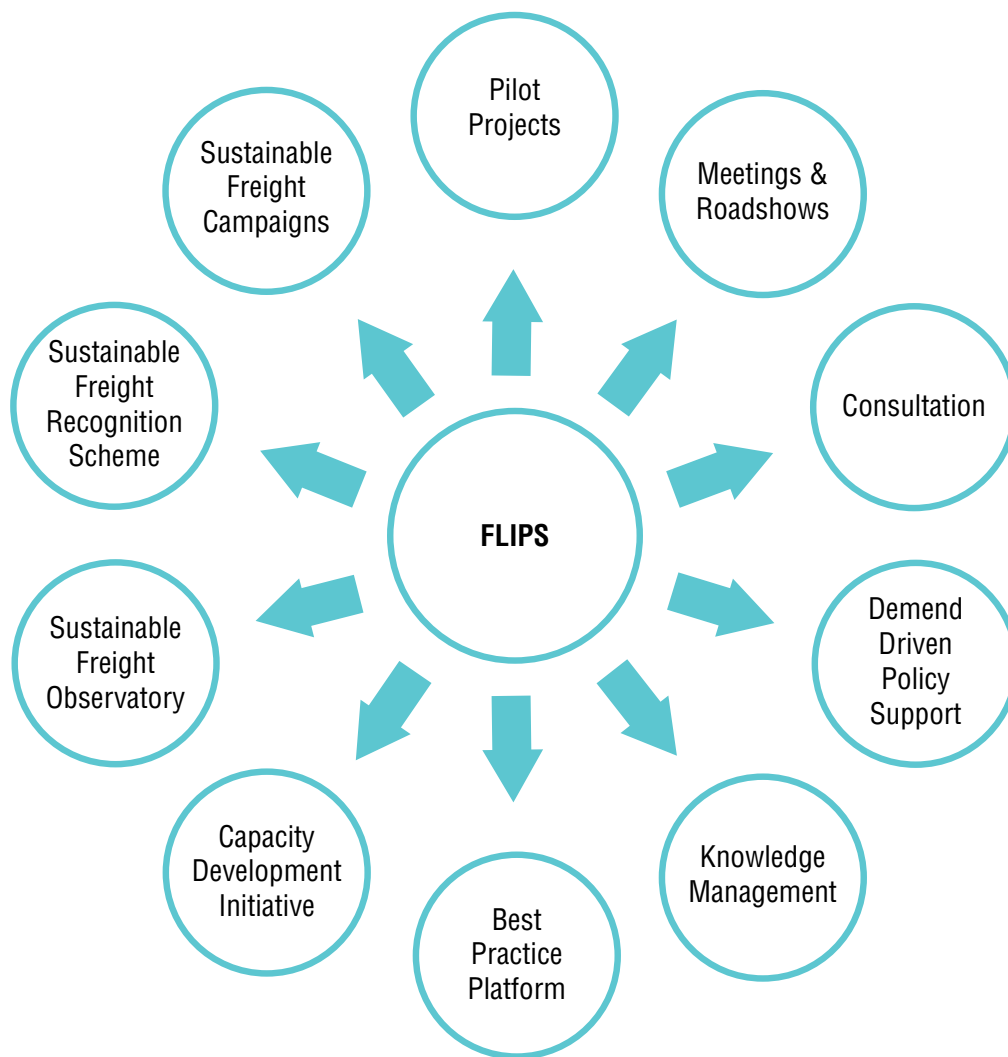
FLIPS

Pilot Projects

Meetings & Roadshows

Consultation

Demend Driven Policy Support

Knowledge Management

Best Practice Platform

Capacity Development Initiative

Sustainable Freight Observatory

Sustainable Freight Recognition Scheme

Sustainable Freight Campaigns